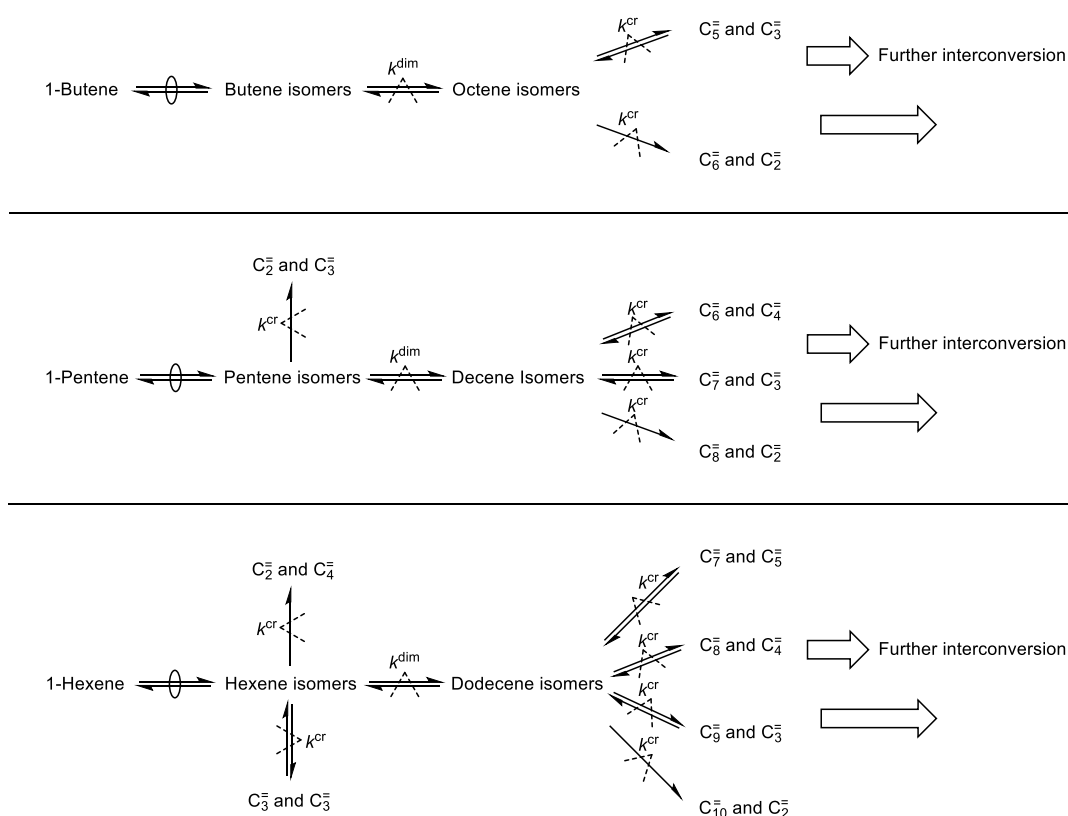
1-Butene Butene isomers $k^{dim}$ Octene isomers

$k^{cr}$ $C_5^=$ and $C_3^=$

Further interconversion

$k^{cr}$ $C_6^=$ and $C_2^=$

$C_2^=$ and $C_3^=$

$k^{cr}$

1-Pentene Pentene isomers $k^{dim}$ Decene Isomers

$k^{cr}$ $C_6^=$ and $C_4^=$

Further interconversion

$k^{cr}$ $C_7^=$ and $C_3^=$

$k^{cr}$ $C_8^=$ and $C_2^=$

$C_2^=$ and $C_4^=$

$k^{cr}$

1-Hexene Hexene isomers $k^{dim}$ Dodecene isomers

$k^{cr}$

$C_3^=$ and $C_3^=$

$k^{cr}$ $C_7^=$ and $C_5^=$

$k^{cr}$ $C_8^=$ and $C_4^=$

Further interconversion

$k^{cr}$ $C_9^=$ and $C_3^=$

$k^{cr}$ $C_{10}^=$ and $C_2^=$